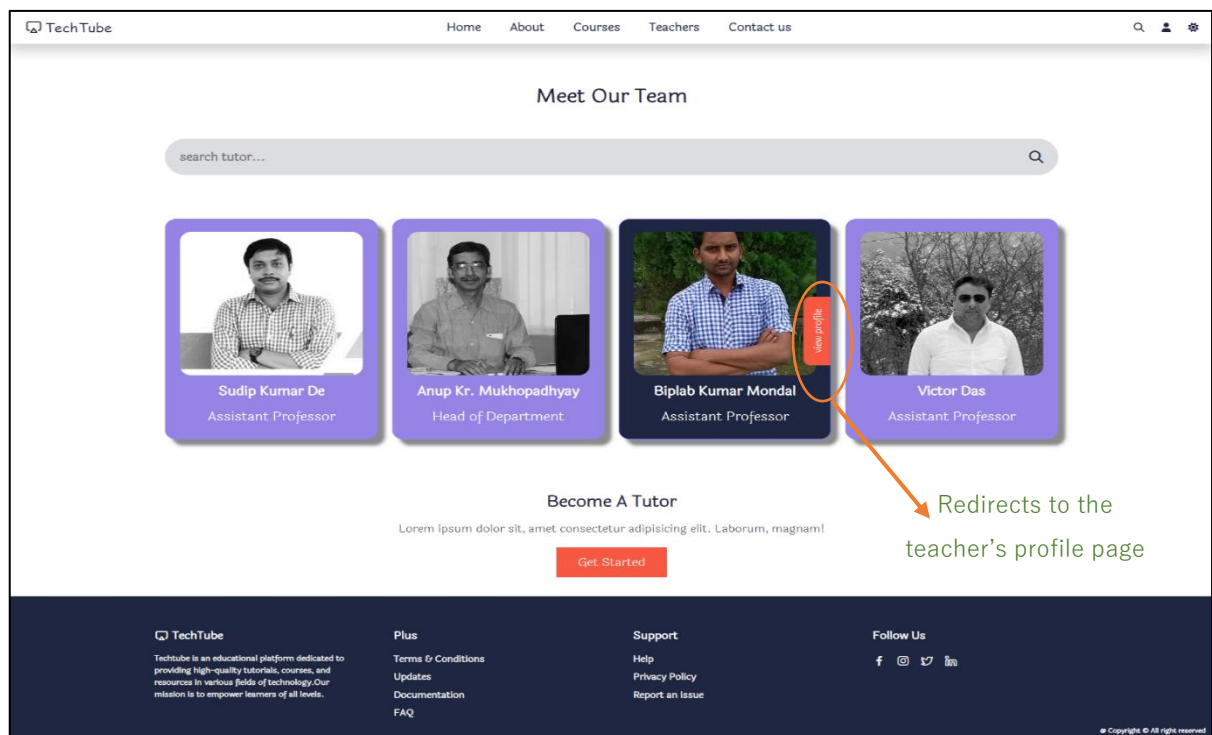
TechTube

Home About Courses Teachers Contact us

Meet Our Team

search tutor...

Sudip Kumar De
Assistant Professor

Anup Kr. Mukhopadhyay
Head of Department

view profile

Biplab Kumar Mondal
Assistant Professor

Victor Das
Assistant Professor

Redirects to the teacher's profile page

Become A Tutor

Lorem ipsum dolor sit, amet consectetur adipisicing elit. Laborum, magnam!

Get Started

TechTube

Techtube is an educational platform dedicated to providing high-quality tutorials, courses, and resources in various fields of technology.Our mission is to empower learners of all levels.

Plus

Terms & Conditions
Updates
Documentation
FAQ

Support

Help
Privacy Policy
Report an Issue

Follow Us

Copyright © All right reserved